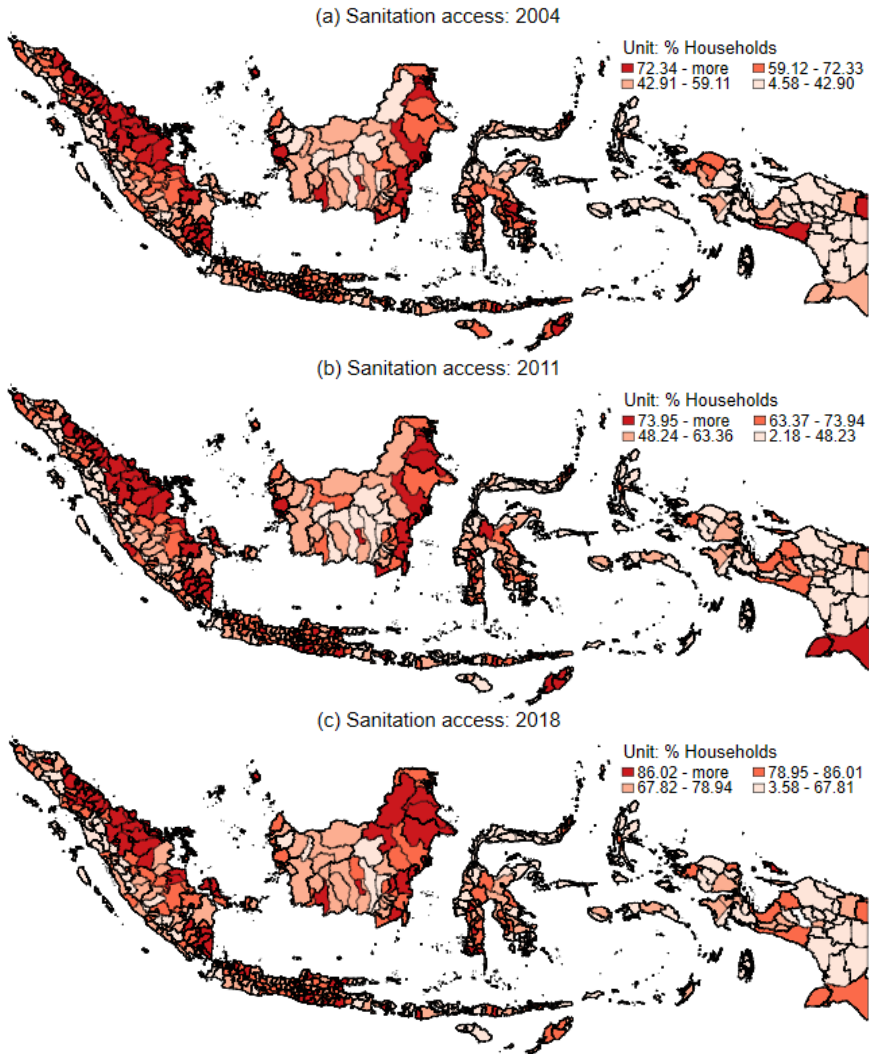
(a) Sanitation access: 2004

Unit: % Households
72.34 - more
59.12 - 72.33
42.91 - 59.11
4.58 - 42.90

(b) Sanitation access: 2011

Unit: % Households
73.95 - more
63.37 - 73.94
48.24 - 63.36
2.18 - 48.23

(c) Sanitation access: 2018

Unit: % Households
86.02 - more
78.95 - 86.01
67.82 - 78.94
3.58 - 67.81